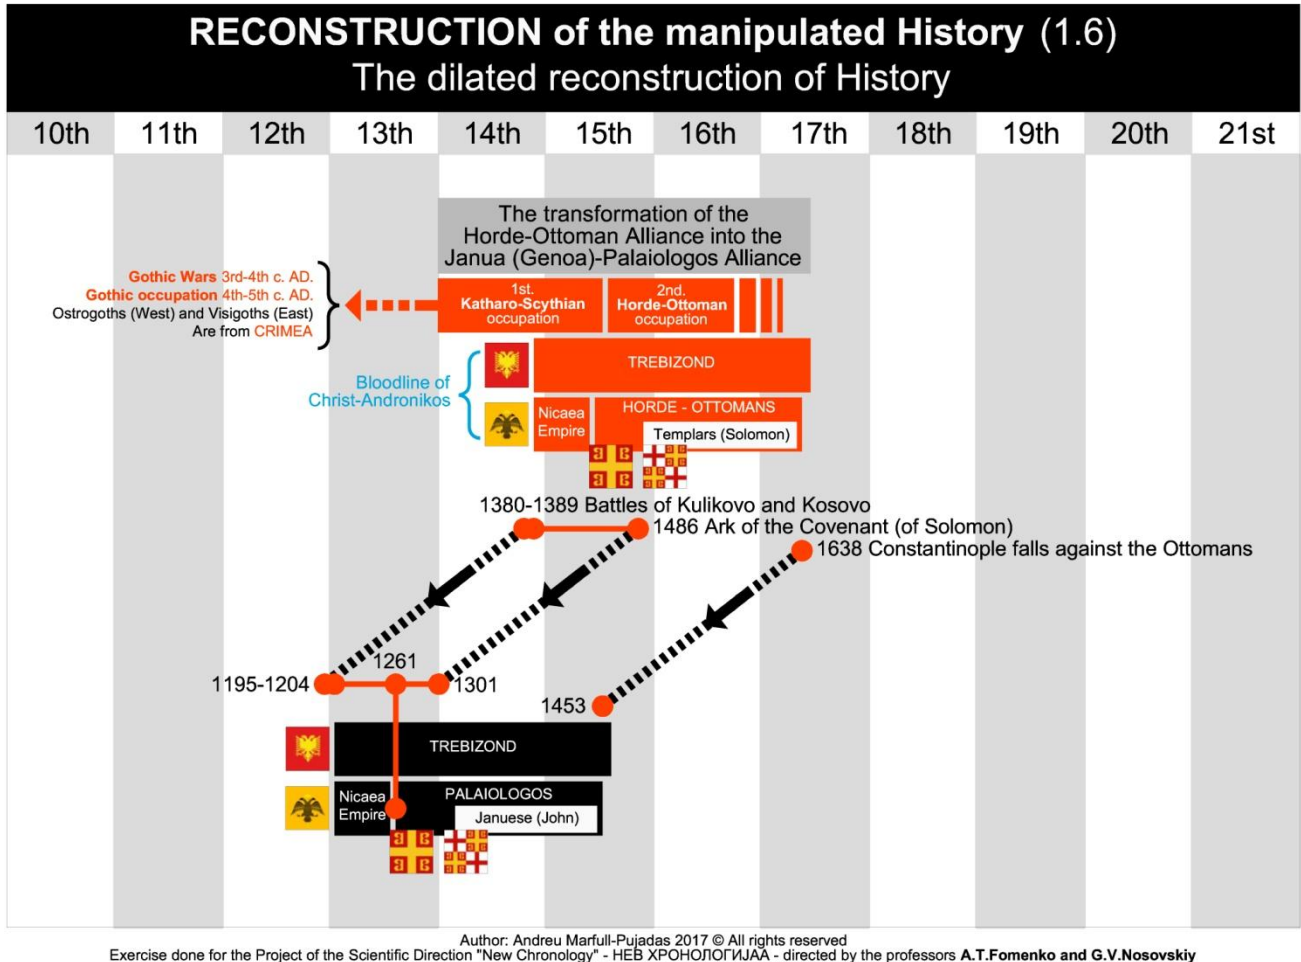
RECONSTRUCTION of the manipulated History (1.6)
The dilated reconstruction of History

| 10th | 11th | 12th | 13th | 14th | 15th | 16th | 17th | 18th | 19th | 20th | 21st |
|---|---|---|---|---|---|---|---|---|---|---|---|

The transformation of the Horde-Ottoman Alliance into the Janua (Genoa)-Palaiologos Alliance

Gothic Wars 3rd-4th c. AD.
Gothic occupation 4th-5th c. AD.
Ostrogoths (West) and Visigoths (East)
Are from CRIMEA

1st. Katharo-Scythian occupation

2nd. Horde-Ottoman occupation

TREBIZOND

Bloodline of Christ-Andronikos

Nicaea Empire

HORDE - OTTOMANS

Templars (Solomon)

1380-1389 Battles of Kulikovo and Kosovo
1486 Ark of the Covenant (of Solomon)
1638 Constantinople falls against the Ottomans

1195-1204
1261
1301
1453

TREBIZOND

Nicaea Empire

PALAIOLOGOS

Januese (John)

Author: Andreu Marfull-Pujadas 2017 © All rights reserved
Exercise done for the Project of the Scientific Direction "New Chronology" - НЕВ ХРОНОЛОГИЈАА - directed by the professors A.T.Fomenko and G.V.Nosovskiy